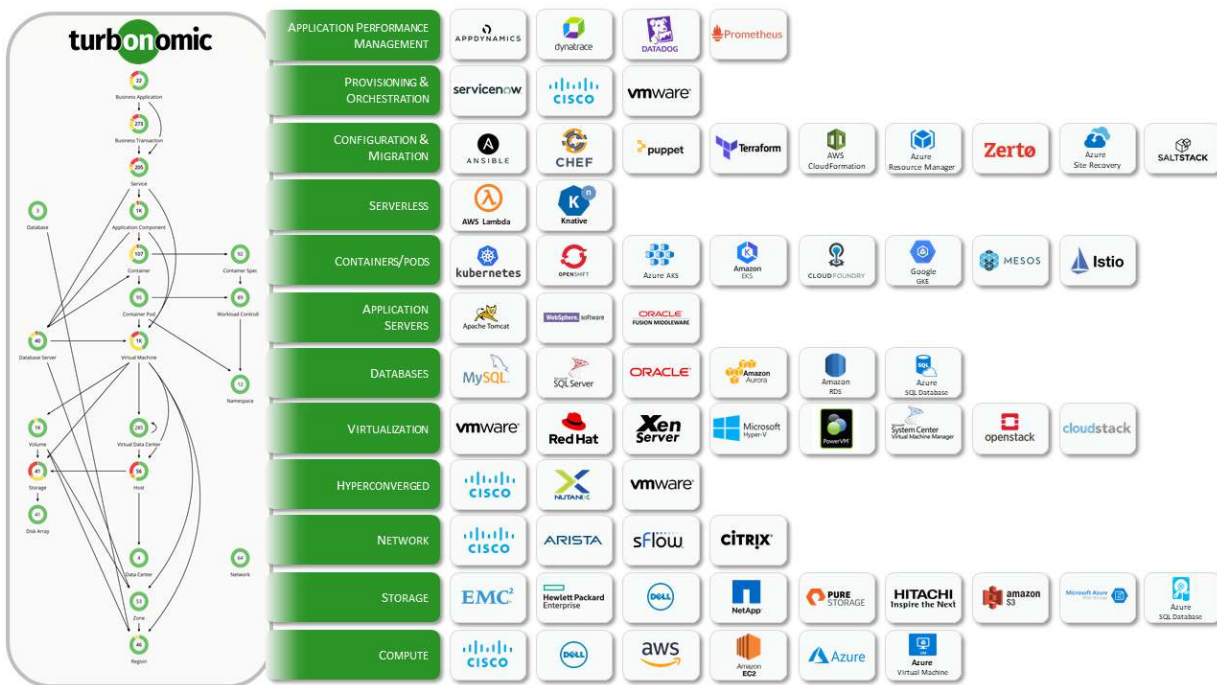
turbonomic

22
Business Application
273
Business Transaction
205
Service
1K
Application Component
107
Container
92
Container Spec
93
Container Pod
89
Workload Controller
3
Database
40
Database Server
1K
Virtual Machine
12
Namespace
16
Volume
285
Virtual Data Center
41
Storage
56
Host
41
Disk Array
8
Data Center
64
Network
53
Zone
46
Region

APPLICATION PERFORMANCE MANAGEMENT
APPDYNAMICS
dynatrace
DATADOG
Prometheus

PROVISIONING & ORCHESTRATION
servicenow
CISCO
vmware

CONFIGURATION & MIGRATION
ANSIBLE
CHEF
puppet
Terraform
AWS CloudFormation
Azure Resource Manager
Zertø
Azure Site Recovery
SALTSTACK

SERVERLESS
AWS Lambda
Knative

CONTAINERS/PODS
kubernetes
OPENSHIFT
Azure AKS
Amazon EKS
CLOUD FOUNDRY
Google GKE
MESOS
Istio

APPLICATION SERVERS
Apache Tomcat
WebSphere software
ORACLE FUSION MIDDLEWARE

DATABASES
MySQL
SQL Server
ORACLE
Amazon Aurora
Amazon RDS
Azure SQL Database

VIRTUALIZATION
vmware
Red Hat
Xen Server
Microsoft Hyper-V
PowerVM
System Center Virtual Machine Manager
openstack
cloudstack

HYPERCONVERGED
CISCO
NUTANIX
vmware

NETWORK
CISCO
ARISTA
sFlow
CITRIX

STORAGE
EMC$^2$
Hewlett Packard Enterprise
DELL
NetApp
PURE STORAGE
HITACHI Inspire the Next
amazon S3
Microsoft Azure
Azure SQL Database

COMPUTE
CISCO
DELL
aws
Amazon EC2
Azure
Azure Virtual Machine